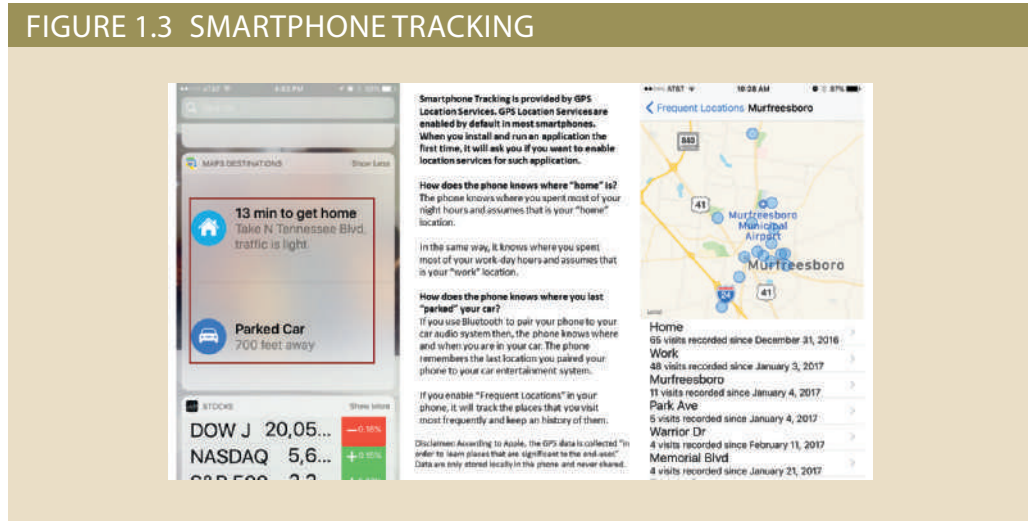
FIGURE 1.3 SMARTPHONE TRACKING

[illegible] 4:03 PM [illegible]

MAPS DESTINATIONS Show Less

13 min to get home
Take N Tennessee Blvd, traffic is light.

Parked Car
700 feet away

STOCKS Show More

DOW J 20,05... −0.16%
NASDAQ 5,6... +0.15%
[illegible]

Smartphone Tracking is provided by GPS Location Services. GPS Location Services are enabled by default in most smartphones. When you install and run an application the first time, it will ask you if you want to enable location services for such application.

How does the phone knows where "home" is?
The phone knows where you spent most of your night hours and assumes that is your "home" location.

In the same way, it knows where you spent most of your work-day hours and assumes that is your "work" location.

How does the phone knows where you last "parked" your car?
If you use Bluetooth to pair your phone to your car audio system then, the phone knows where and when you are in your car. The phone remembers the last location you paired your phone to your car entertainment system.

If you enable "Frequent Locations" in your phone, it will track the places that you visit most frequently and keep an history of them.

Disclaimer: According to Apple, the GPS data is collected "in order to learn places that are significant to the end-user." Data are only stored locally in the phone and never shared.

AT&T 10:28 AM 87%
< Frequent Locations Murfreesboro

840
41
Murfreesboro Municipal Airport
Murfreesboro
24
41

Home
65 visits recorded since December 31, 2016
Work
48 visits recorded since January 3, 2017
Murfreesboro
11 visits recorded since January 4, 2017
Park Ave
5 visits recorded since January 4, 2017
Warrior Dr
4 visits recorded since February 11, 2017
Memorial Blvd
4 visits recorded since January 21, 2017